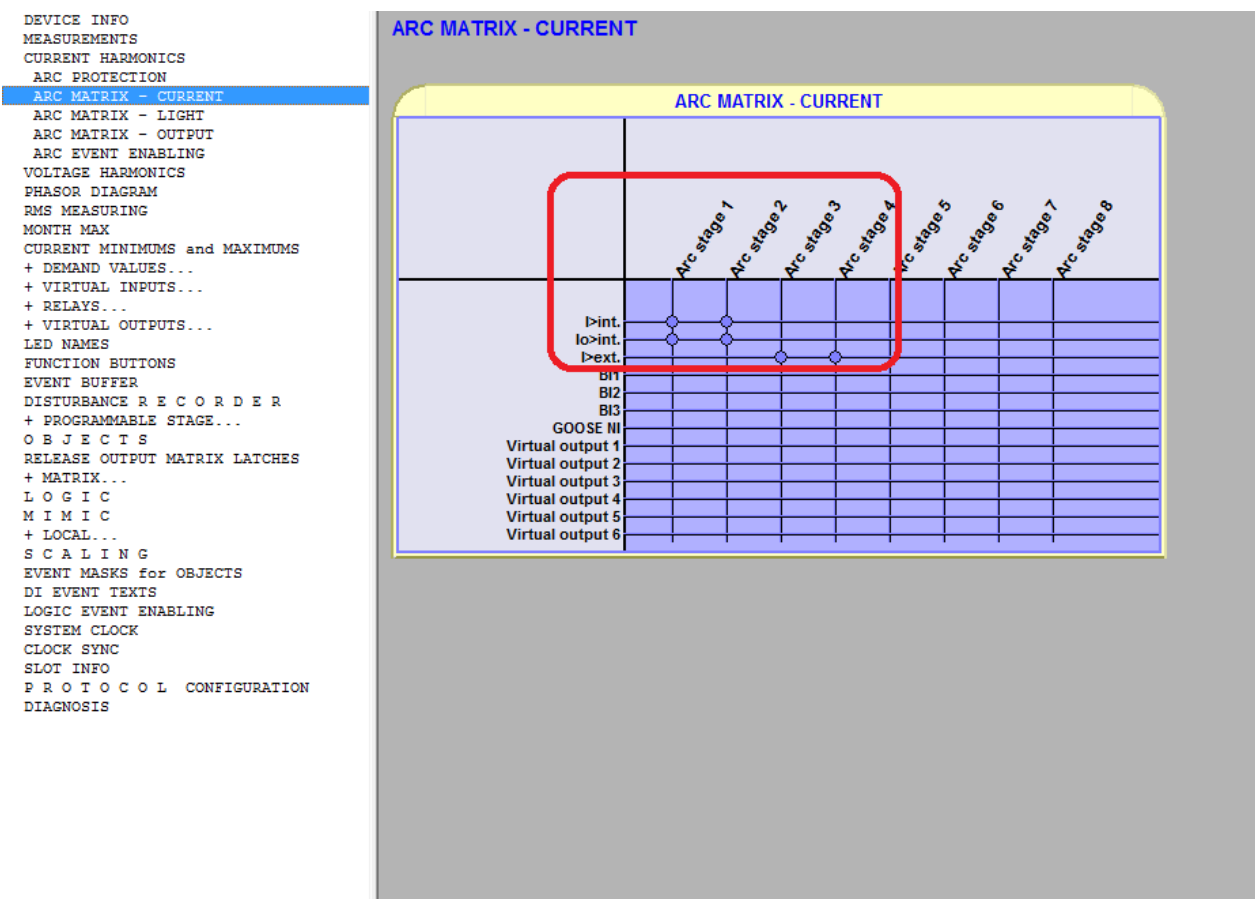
DEVICE INFO
MEASUREMENTS
CURRENT HARMONICS
ARC PROTECTION
ARC MATRIX - CURRENT
ARC MATRIX - LIGHT
ARC MATRIX - OUTPUT
ARC EVENT ENABLING
VOLTAGE HARMONICS
PHASOR DIAGRAM
RMS MEASURING
MONTH MAX
CURRENT MINIMUMS and MAXIMUMS
+ DEMAND VALUES...
+ VIRTUAL INPUTS...
+ RELAYS...
+ VIRTUAL OUTPUTS...
LED NAMES
FUNCTION BUTTONS
EVENT BUFFER
DISTURBANCE R E C O R D E R
+ PROGRAMMABLE STAGE...
O B J E C T S
RELEASE OUTPUT MATRIX LATCHES
+ MATRIX...
L O G I C
M I M I C
+ LOCAL...
S C A L I N G
EVENT MASKS for OBJECTS
DI EVENT TEXTS
LOGIC EVENT ENABLING
SYSTEM CLOCK
CLOCK SYNC
SLOT INFO
P R O T O C O L CONFIGURATION
DIAGNOSIS

ARC MATRIX - CURRENT

ARC MATRIX - CURRENT

Arc stage 1
Arc stage 2
Arc stage 3
Arc stage 4
Arc stage 5
Arc stage 6
Arc stage 7
Arc stage 8

I>int.
Io>int.
I>ext.
BI1
BI2
BI3
GOOSE NI
Virtual output 1
Virtual output 2
Virtual output 3
Virtual output 4
Virtual output 5
Virtual output 6